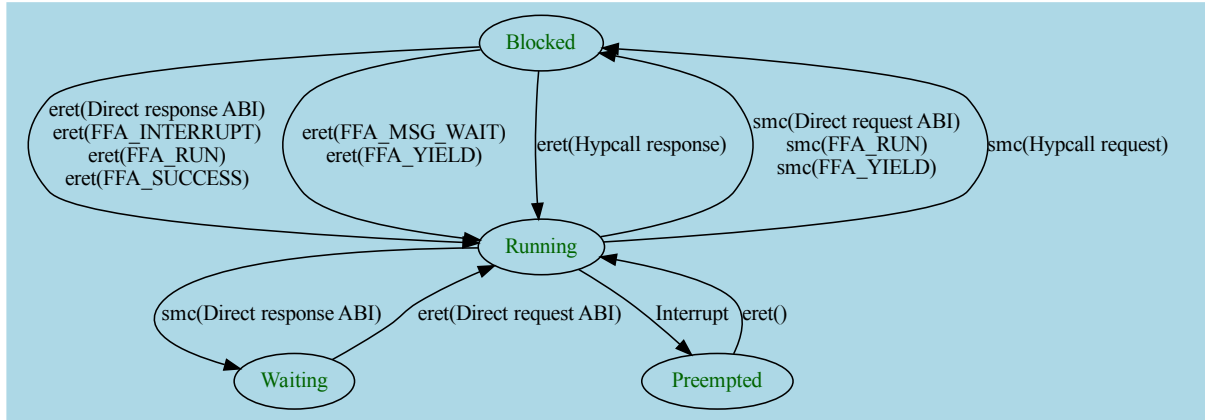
Blocked

eret(Direct response ABI)
eret(FFA_INTERRUPT)
eret(FFA_RUN)
eret(FFA_SUCCESS)

eret(FFA_MSG_WAIT)
eret(FFA_YIELD)

eret(Hypcall response)

smc(Direct request ABI)
smc(FFA_RUN)
smc(FFA_YIELD)

smc(Hypcall request)

Running

smc(Direct response ABI)

eret(Direct request ABI)

Interrupt

eret()

Waiting

Preempted